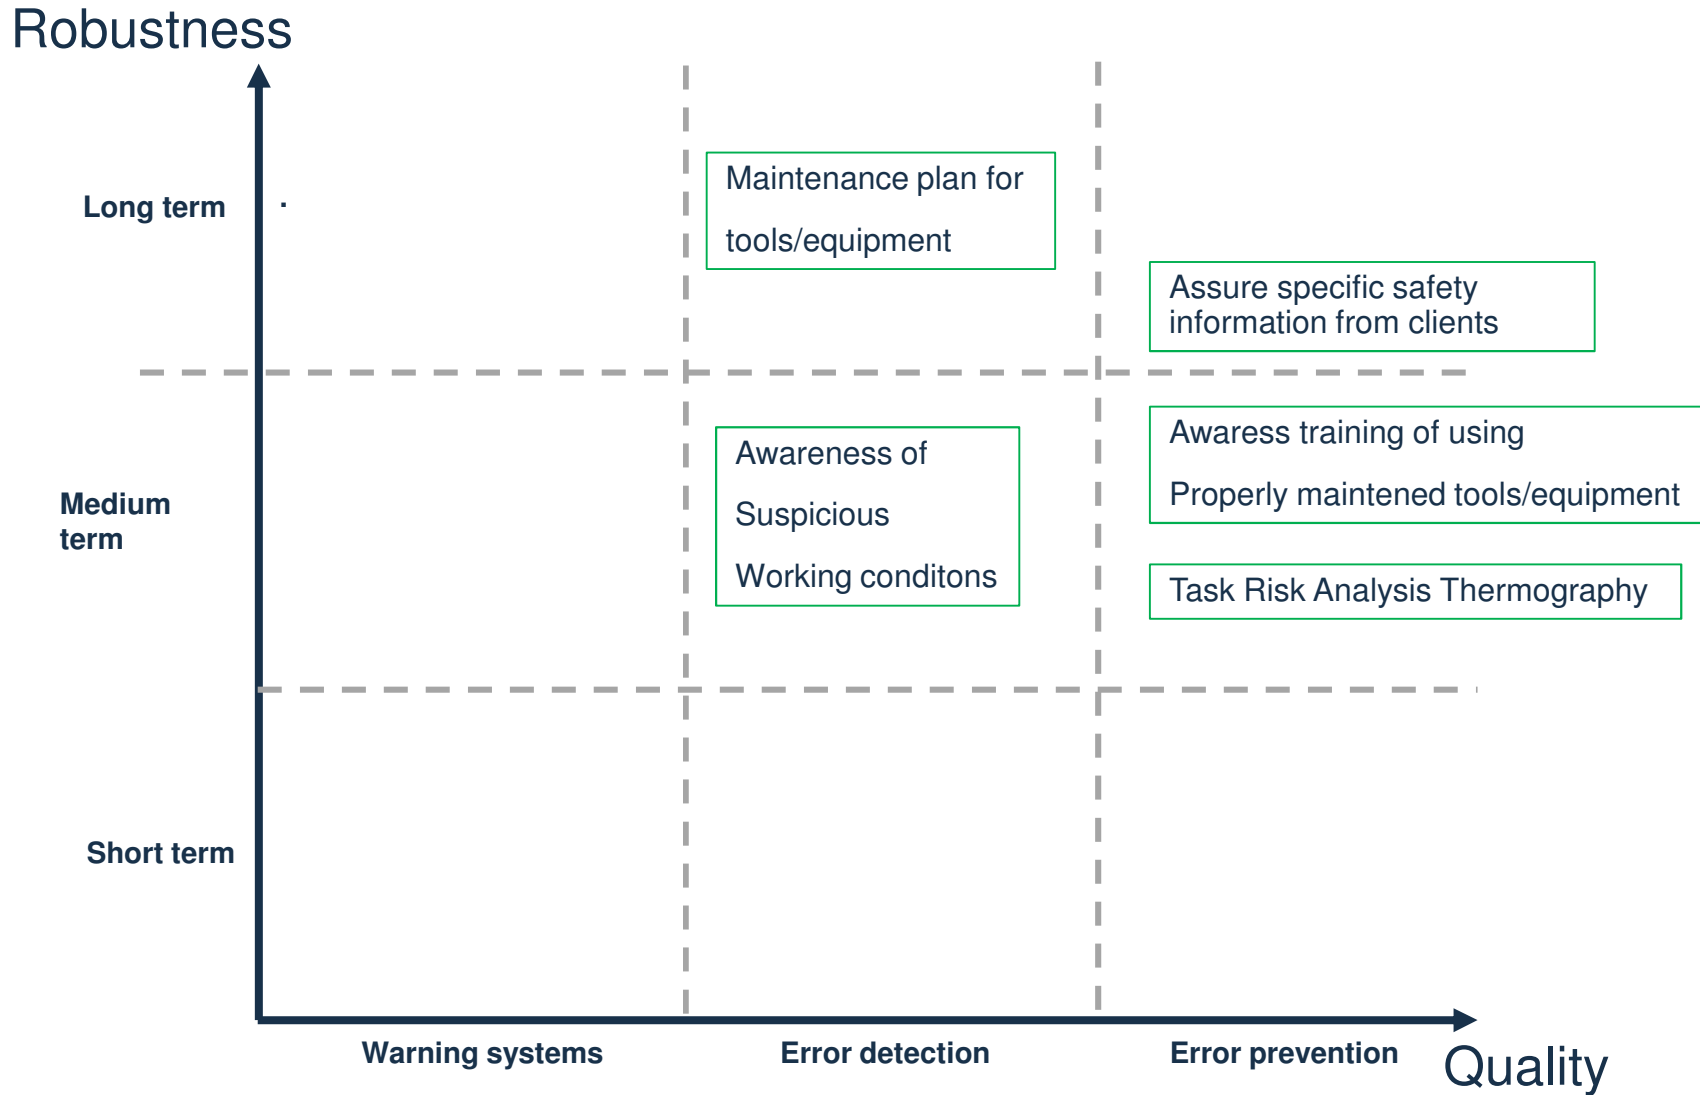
Robustness

Long term

Maintenance plan for

tools/equipment

Assure specific safety information from clients

Medium term

Awareness of

Suspicious

Working conditons

Awaress training of using

Properly maintened tools/equipment

Task Risk Analysis Thermography

Short term

Warning systems

Error detection

Error prevention

Quality